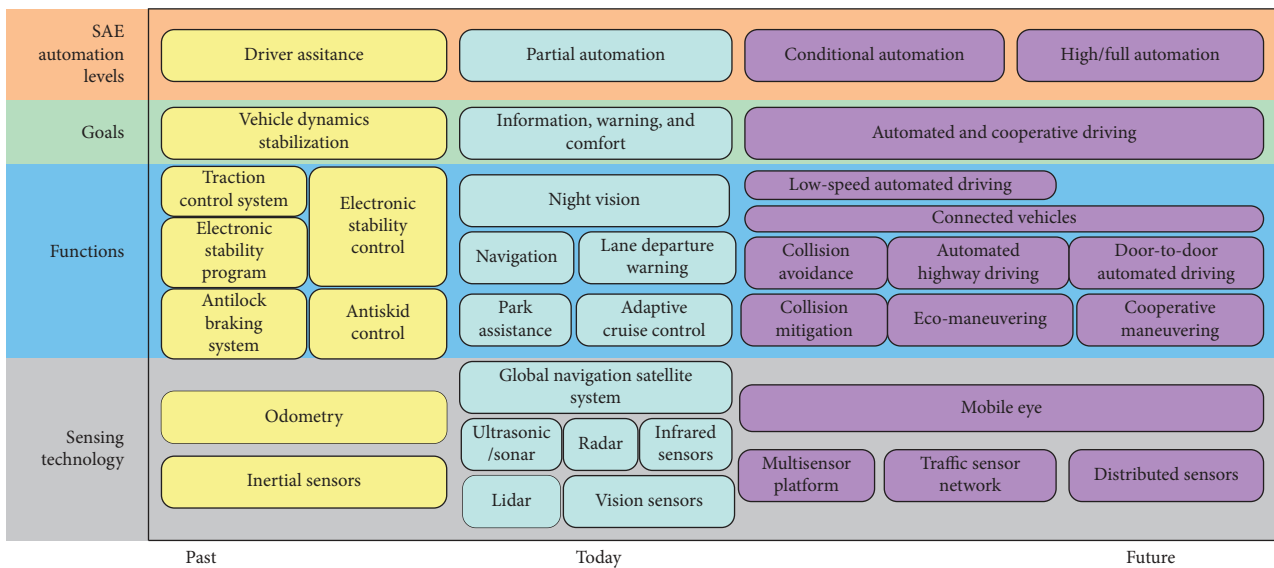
SAE automation levels

Driver assitance

Partial automation

Conditional automation

High/full automation

Goals

Vehicle dynamics stabilization

Information, warning, and comfort

Automated and cooperative driving

Functions

Traction control system

Electronic stability control

Electronic stability program

Antilock braking system

Antiskid control

Night vision

Navigation

Lane departure warning

Park assistance

Adaptive cruise control

Low-speed automated driving

Connected vehicles

Collision avoidance

Automated highway driving

Door-to-door automated driving

Collision mitigation

Eco-maneuvering

Cooperative maneuvering

Sensing technology

Odometry

Inertial sensors

Global navigation satellite system

Ultrasonic /sonar

Radar

Infrared sensors

Lidar

Vision sensors

Mobile eye

Multisensor platform

Traffic sensor network

Distributed sensors

Past

Today

Future